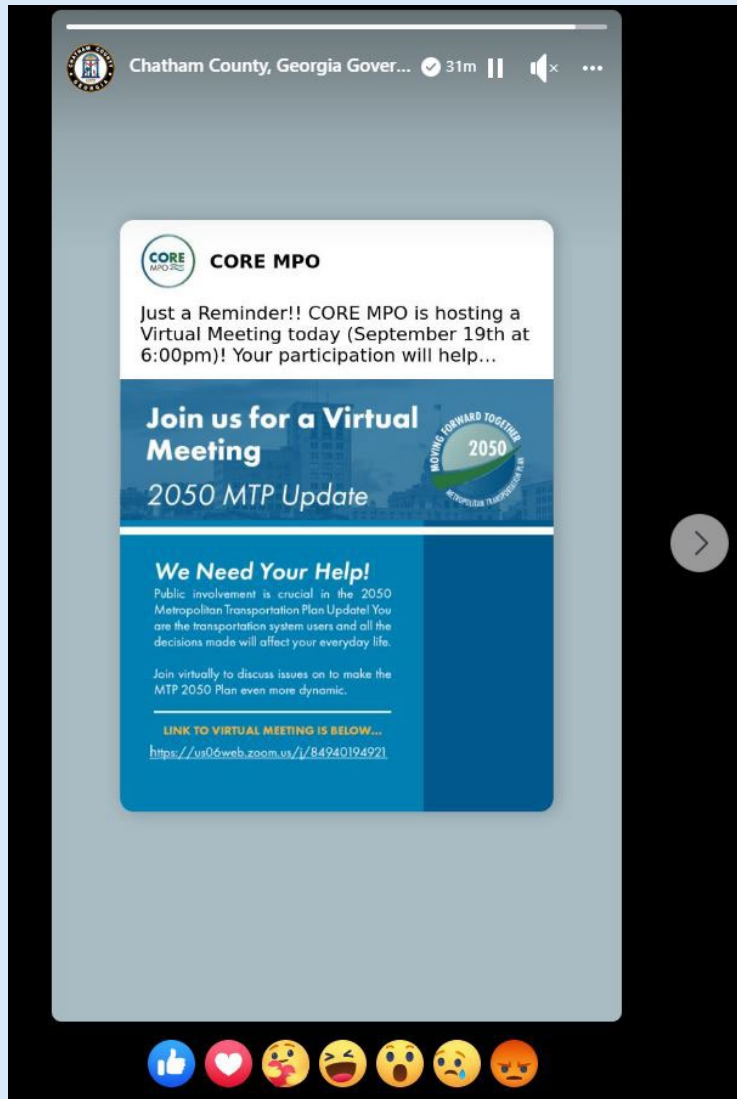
Chatham County, Georgia Gover... 31m

CORE MPO

CORE MPO

Just a Reminder!! CORE MPO is hosting a Virtual Meeting today (September 19th at 6:00pm)! Your participation will help...

Join us for a Virtual Meeting

2050 MTP Update

MOVING FORWARD TOGETHER 2050 METROPOLITAN TRANSPORTATION PLAN

We Need Your Help!

Public involvement is crucial in the 2050 Metropolitan Transportation Plan Update! You are the transportation system users and all the decisions made will affect your everyday life.

Join virtually to discuss issues on to make the MTP 2050 Plan even more dynamic.

LINK TO VIRTUAL MEETING IS BELOW...

https://us06web.zoom.us/j/84940194921